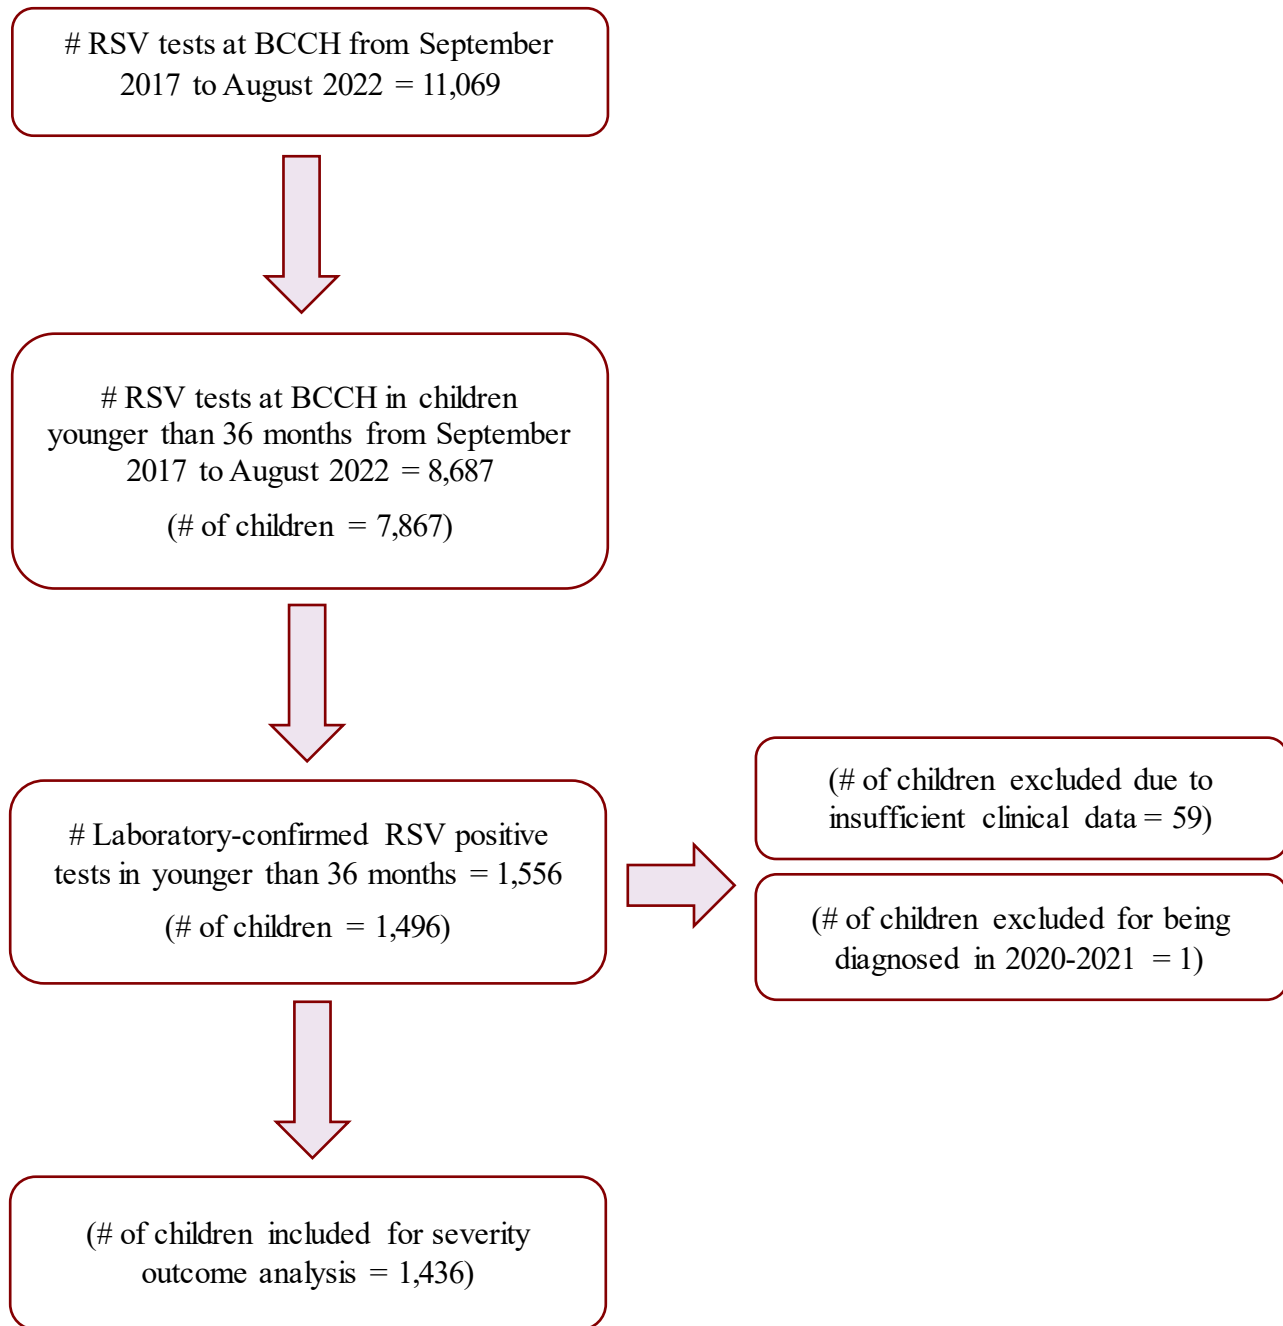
# RSV tests at BCCH from September 2017 to August 2022 = 11,069

# RSV tests at BCCH in children younger than 36 months from September 2017 to August 2022 = 8,687

(# of children = 7,867)

# Laboratory-confirmed RSV positive tests in younger than 36 months = 1,556

(# of children = 1,496)

(# of children excluded due to insufficient clinical data = 59)

(# of children excluded for being diagnosed in 2020-2021 = 1)

(# of children included for severity outcome analysis = 1,436)